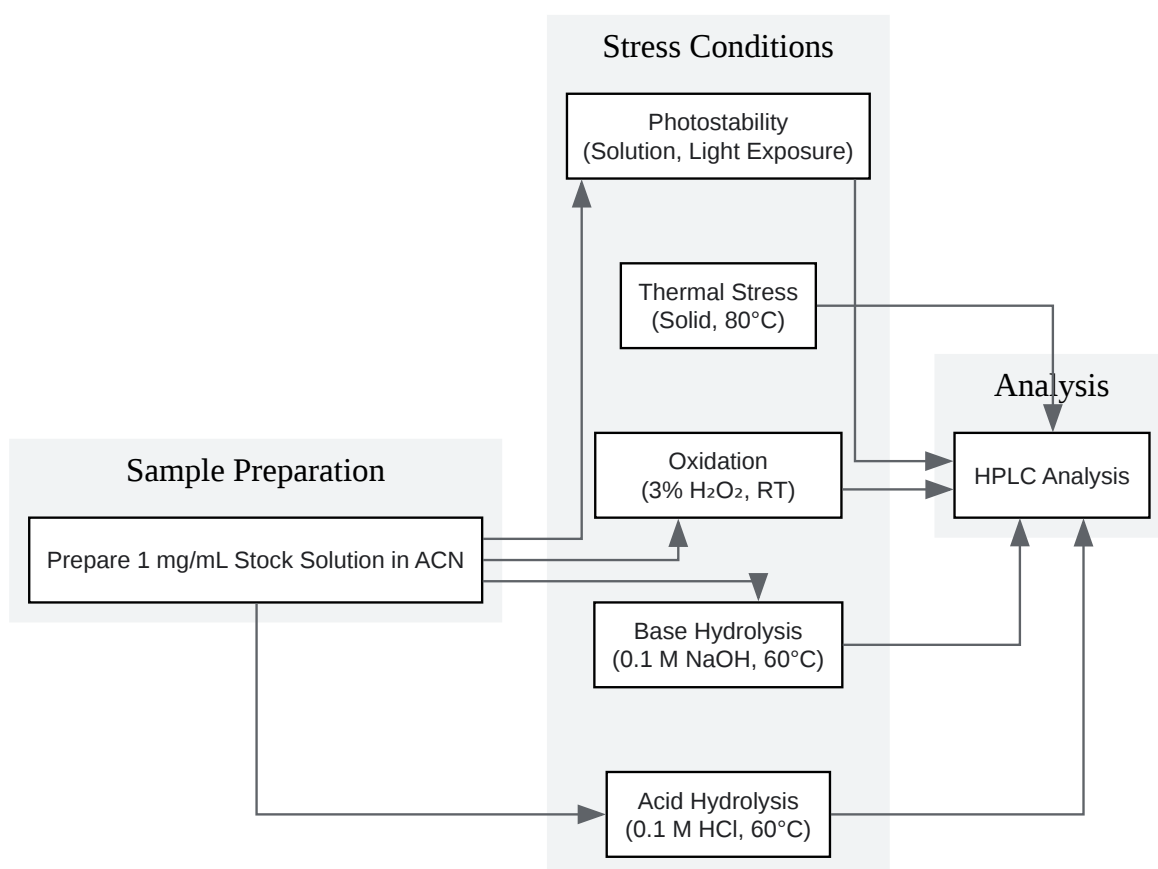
Stress Conditions

Photostability
(Solution, Light Exposure)

Thermal Stress
(Solid, 80°C)

Analysis

Sample Preparation

Oxidation
(3% $H_2O_2$, RT)

HPLC Analysis

Prepare 1 mg/mL Stock Solution in ACN

Base Hydrolysis
(0.1 M NaOH, 60°C)

Acid Hydrolysis
(0.1 M HCl, 60°C)